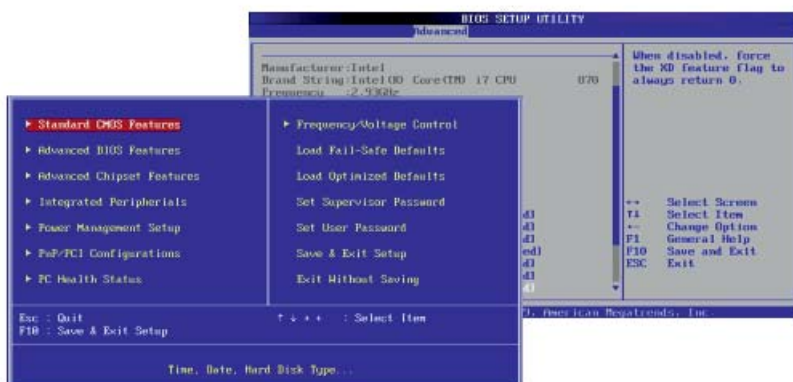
BIOS SETUP UTILITY
Advanced

Manufacturer:Intel
Brand String:Intel(R) Core(TM) i7 CPU 870
Frequency :2.93GHz

When disabled, force the XD feature flag to always return 0.

d3
d3
d3
ed)
d3
d3
d3

↔ Select Screen
↑↓ Select Item
← Change Option
F1 General Help
F10 Save and Exit
ESC Exit

), American Megatrends, Inc.

► Standard CMOS Features
► Advanced BIOS Features
► Advanced Chipset Features
► Integrated Peripherals
► Power Management Setup
► PnP/PCI Configurations
► PC Health Status

► Frequency/Voltage Control
Load Fail-Safe Defaults
Load Optimized Defaults
Set Supervisor Password
Set User Password
Save & Exit Setup
Exit Without Saving

Esc : Quit
F10 : Save & Exit Setup

↑ ↓ → ← : Select Item

Time, Date, Hard Disk Type...